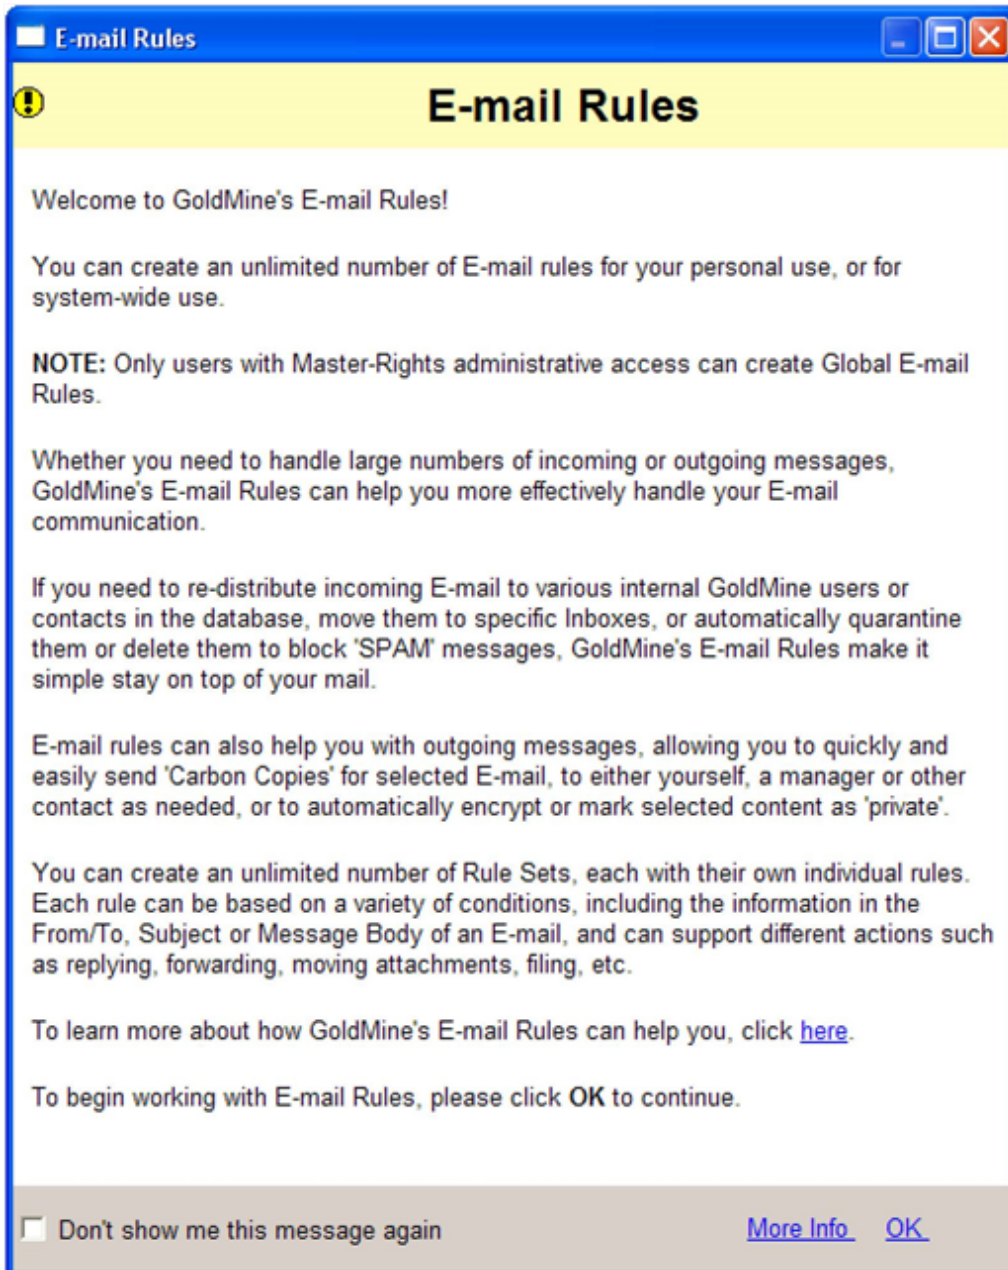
E-mail Rules

E-mail Rules

Welcome to GoldMine's E-mail Rules!

You can create an unlimited number of E-mail rules for your personal use, or for system-wide use.

NOTE: Only users with Master-Rights administrative access can create Global E-mail Rules.

Whether you need to handle large numbers of incoming or outgoing messages, GoldMine's E-mail Rules can help you more effectively handle your E-mail communication.

If you need to re-distribute incoming E-mail to various internal GoldMine users or contacts in the database, move them to specific Inboxes, or automatically quarantine them or delete them to block 'SPAM' messages, GoldMine's E-mail Rules make it simple stay on top of your mail.

E-mail rules can also help you with outgoing messages, allowing you to quickly and easily send 'Carbon Copies' for selected E-mail, to either yourself, a manager or other contact as needed, or to automatically encrypt or mark selected content as 'private'.

You can create an unlimited number of Rule Sets, each with their own individual rules. Each rule can be based on a variety of conditions, including the information in the From/To, Subject or Message Body of an E-mail, and can support different actions such as replying, forwarding, moving attachments, filing, etc.

To learn more about how GoldMine's E-mail Rules can help you, click here.

To begin working with E-mail Rules, please click OK to continue.

Don't show me this message again

More Info OK